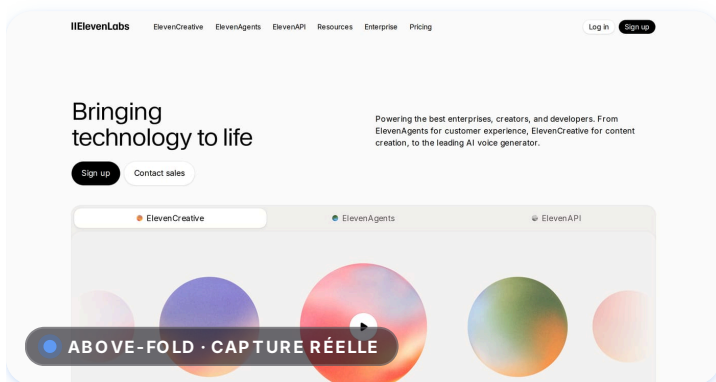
IIElevenLabs ElevenCreative ElevenAgents ElevenAPI Resources Enterprise Pricing Log in Sign up

Bringing technology to life

Powering the best enterprises, creators, and developers. From ElevenAgents for customer experience, ElevenCreative for content creation, to the leading AI voice generator.

Sign up Contact sales

ElevenCreative ElevenAgents ElevenAPI

ABOVE-FOLD · CAPTURE RÉELLE